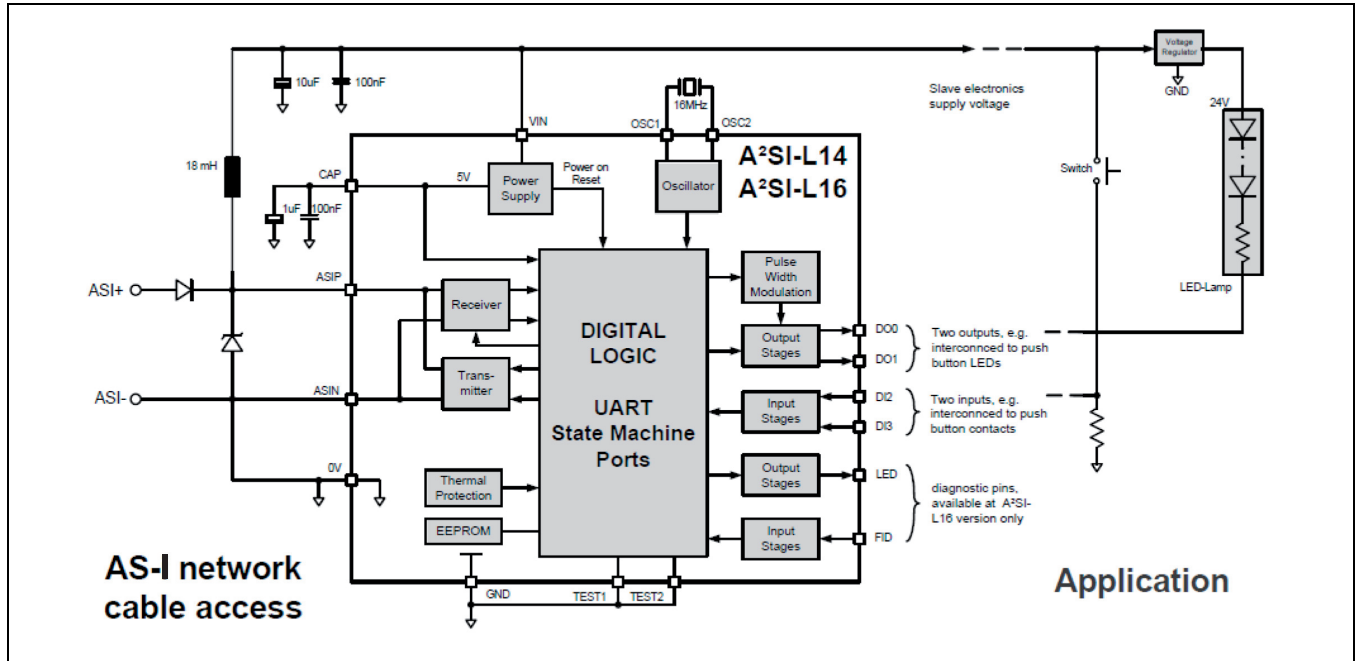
10uF
100nF
VIN
16MHz
OSC1
OSC2
Slave electronics supply voltage
Voltage Regulator
GND
24V
A²SI-L14
A²SI-L16
18 mH
CAP
5V
Power Supply
Power on Reset
Oscillator
1uF
100nF
Switch
ASI+
ASIP
Receiver
Pulse Width Modulation
LED-Lamp
DIGITAL LOGIC
Output Stages
DO0
DO1
Two outputs, e.g. interconnoed to push button LEDs
ASI-
ASIN
Trans-mitter
UART
State Machine
Ports
Input Stages
DI2
DI3
Two inputs, e.g. interconnoed to push button contacts
0V
Thermal Protection
Output Stages
LED
diagnostic pins, available at A²SI-L16 version only
EEPROM
Input Stages
FID
AS-I network cable access
GND
TEST1
TEST2
Application